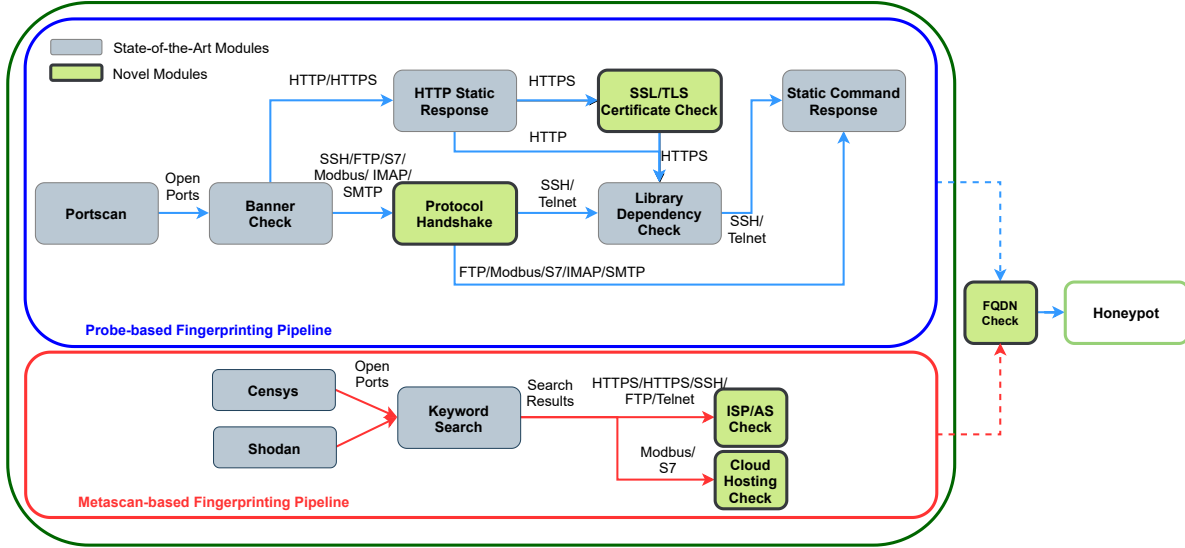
State-of-the-Art Modules
Novel Modules

Portscan
Open Ports
Banner Check
HTTP/HTTPS
HTTP Static Response
HTTPS
SSL/TLS Certificate Check
HTTP
HTTPS
Static Command Response
SSH/FTP/S7/ Modbus/ IMAP/ SMTP
Protocol Handshake
SSH/ Telnet
Library Dependency Check
SSH/ Telnet
FTP/Modbus/S7/IMAP/SMTP

Probe-based Fingerprinting Pipeline

FQDN Check
Honeypot

Censys
Shodan
Open Ports
Keyword Search
Search Results
HTTPS/HTTPS/SSH/ FTP/Telnet
ISP/AS Check
Modbus/ S7
Cloud Hosting Check

Metascan-based Fingerprinting Pipeline